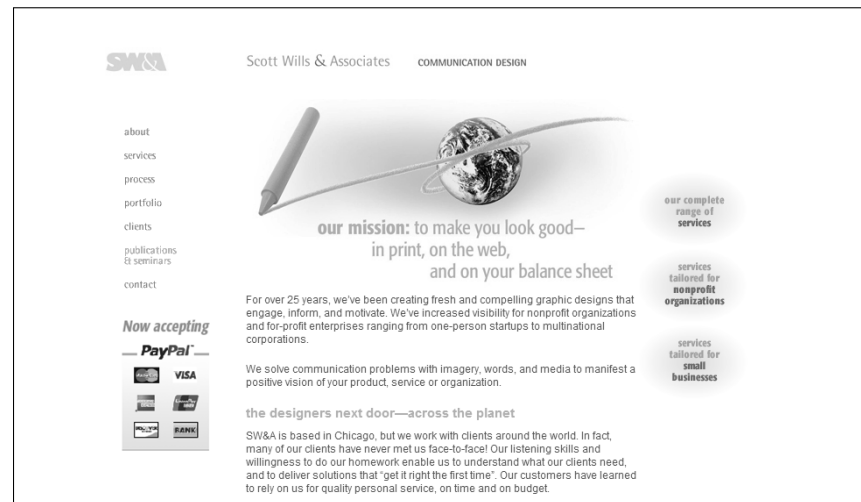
SW&A

Scott Wills & Associates COMMUNICATION DESIGN

about
services
process
portfolio
clients
publications & seminars
contact

Now accepting
PayPal
VISA
BANK

our mission: to make you look good— in print, on the web, and on your balance sheet

For over 25 years, we've been creating fresh and compelling graphic designs that engage, inform, and motivate. We've increased visibility for nonprofit organizations and for-profit enterprises ranging from one-person startups to multinational corporations.

We solve communication problems with imagery, words, and media to manifest a positive vision of your product, service or organization.

the designers next door—across the planet

SW&A is based in Chicago, but we work with clients around the world. In fact, many of our clients have never met us face-to-face! Our listening skills and willingness to do our homework enable us to understand what our clients need, and to deliver solutions that "get it right the first time". Our customers have learned to rely on us for quality personal service, on time and on budget.

our complete range of services

services tailored for nonprofit organizations

services tailored for small businesses